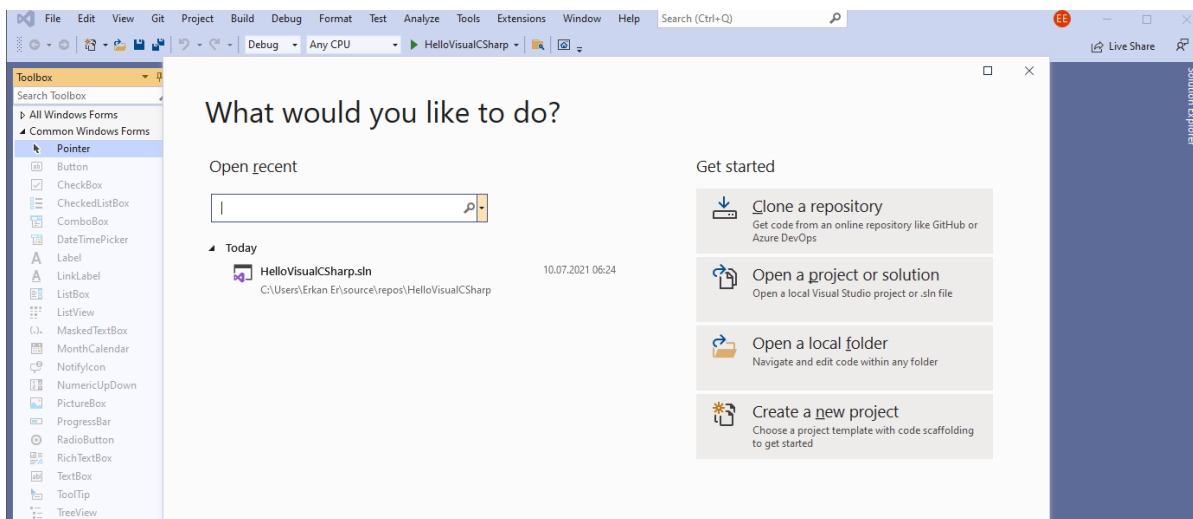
File Edit View Git Project Build Debug Format Test Analyze Tools Extensions Window Help Search (Ctrl+Q) EE

Debug Any CPU HelloVisualCSharp Live Share

Toolbox
Search Toolbox
All Windows Forms
Common Windows Forms
Pointer
Button
CheckBox
CheckedListBox
ComboBox
DateTimePicker
Label
LinkLabel
ListBox
ListView
MaskedTextBox
MonthCalendar
NotifyIcon
NumericUpDown
PictureBox
ProgressBar
RadioButton
RichTextBox
TextBox
ToolTip
TreeView

What would you like to do?

Open recent

Today
HelloVisualCSharp.sln 10.07.2021 06:24
C:\Users\Erkan Er\source\repos\HelloVisualCSharp

Get started

Clone a repository
Get code from an online repository like GitHub or Azure DevOps

Open a project or solution
Open a local Visual Studio project or .sln file

Open a local folder
Navigate and edit code within any folder

Create a new project
Choose a project template with code scaffolding to get started

Solution Explorer